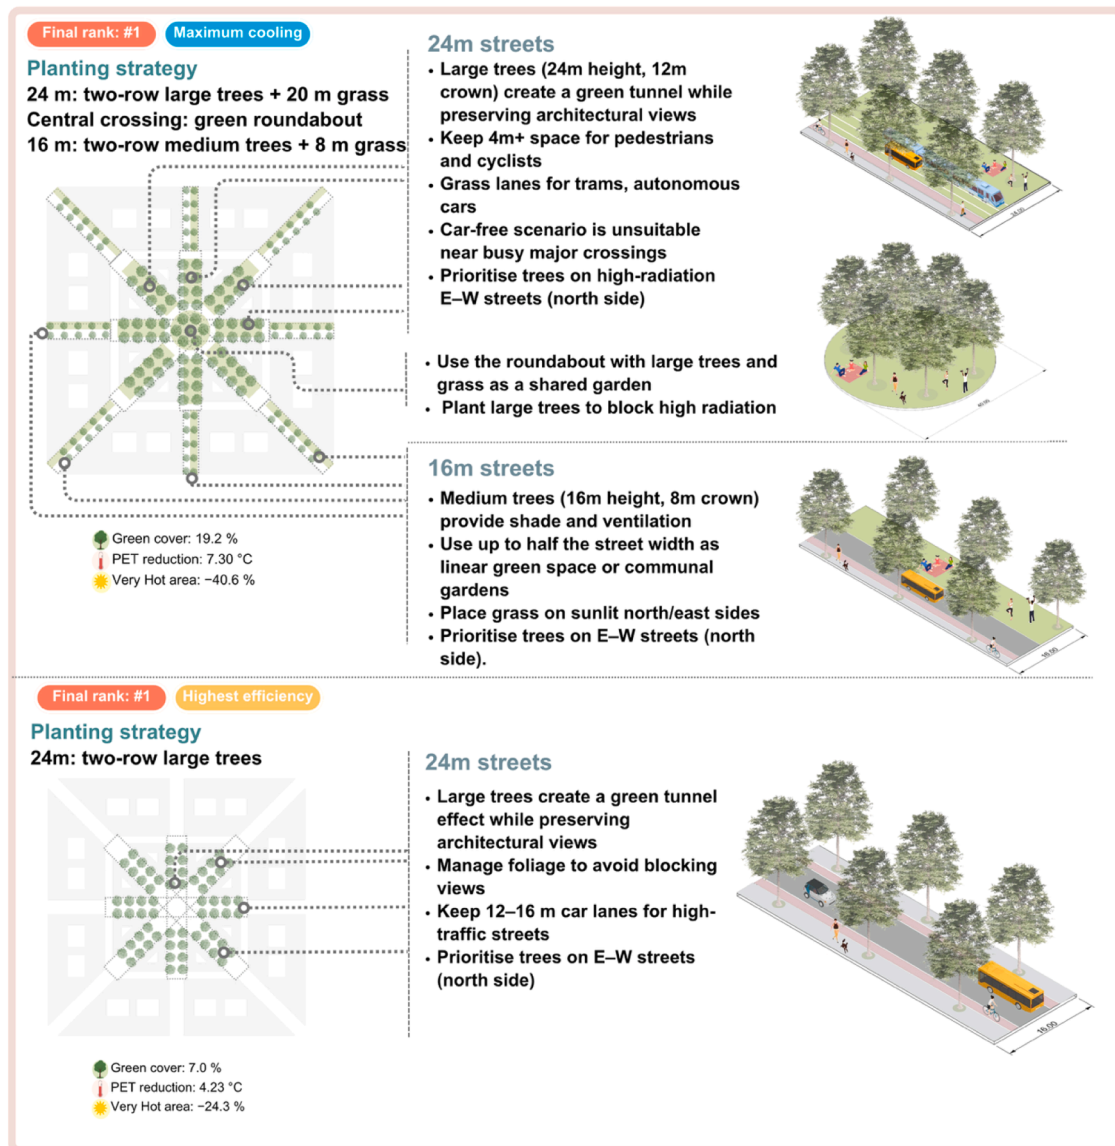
Final rank: #1 Maximum cooling

Planting strategy
24 m: two-row large trees + 20 m grass
Central crossing: green roundabout
16 m: two-row medium trees + 8 m grass

Green cover: 19.2 %
PET reduction: 7.30 °C
Very Hot area: −40.6 %

24m streets
• Large trees (24m height, 12m crown) create a green tunnel while preserving architectural views
• Keep 4m+ space for pedestrians and cyclists
• Grass lanes for trams, autonomous cars
• Car-free scenario is unsuitable near busy major crossings
• Prioritise trees on high-radiation E–W streets (north side)

• Use the roundabout with large trees and grass as a shared garden
• Plant large trees to block high radiation

16m streets
• Medium trees (16m height, 8m crown) provide shade and ventilation
• Use up to half the street width as linear green space or communal gardens
• Place grass on sunlit north/east sides
• Prioritise trees on E–W streets (north side).

Final rank: #1 Highest efficiency

Planting strategy
24m: two-row large trees

Green cover: 7.0 %
PET reduction: 4.23 °C
Very Hot area: −24.3 %

24m streets
• Large trees create a green tunnel effect while preserving architectural views
• Manage foliage to avoid blocking views
• Keep 12–16 m car lanes for high-traffic streets
• Prioritise trees on E–W streets (north side)